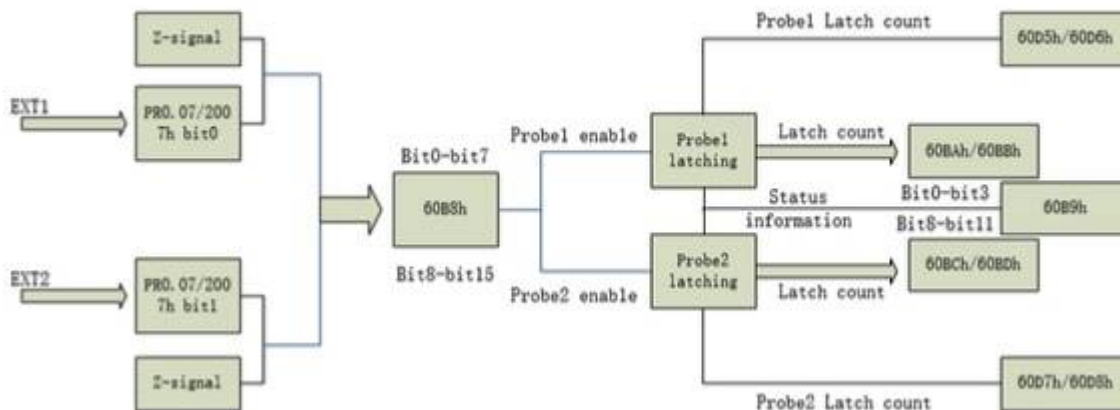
Z-signal

EXT1

PR0.07/2007h bit0

EXT2

PR0.07/2007h bit1

Z-signal

Bit0-bit7

60B8h

Bit8-bit15

Probe1 enable

Probe2 enable

Probe1 latching

Probe2 latching

Probe1 Latch count

60D5h/60D6h

Latch count

60BAh/60BBh

Status information

Bit0-bit3

60B9h

Bit8-bit11

60BCh/60BDh

Latch count

60D7h/60D8h

Probe2 Latch count